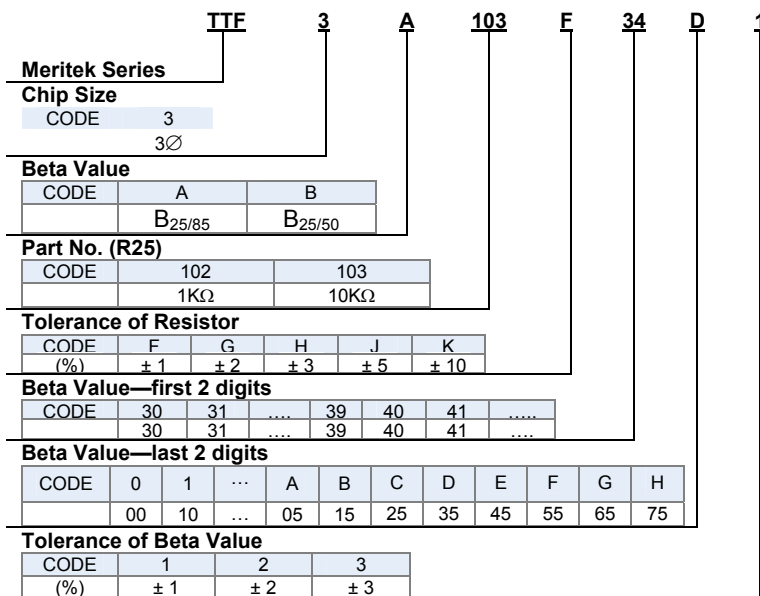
TTF 3 A 103 F 34 D 1

Meritek Series

Chip Size

| CODE | 3 |
|---|---|
| | 3∅ |

Beta Value

| CODE | A | B |
|---|---|---|
| | $B_{25/85}$ | $B_{25/50}$ |

Part No. (R25)

| CODE | 102 | 103 |
|---|---|---|
| | 1KΩ | 10KΩ |

Tolerance of Resistor

| CODE | F | G | H | J | K |
|---|---|---|---|---|---|
| (%) | ± 1 | ± 2 | ± 3 | ± 5 | ± 10 |

Beta Value—first 2 digits

| CODE | 30 | 31 | …. | 39 | 40 | 41 | ….. |
|---|---|---|---|---|---|---|---|
| | 30 | 31 | …. | 39 | 40 | 41 | …. |

Beta Value—last 2 digits

| CODE | 0 | 1 | … | A | B | C | D | E | F | G | H |
|---|---|---|---|---|---|---|---|---|---|---|---|
| | 00 | 10 | … | 05 | 15 | 25 | 35 | 45 | 55 | 65 | 75 |

Tolerance of Beta Value

| CODE | 1 | 2 | 3 |
|---|---|---|---|
| (%) | ± 1 | ± 2 | ± 3 |